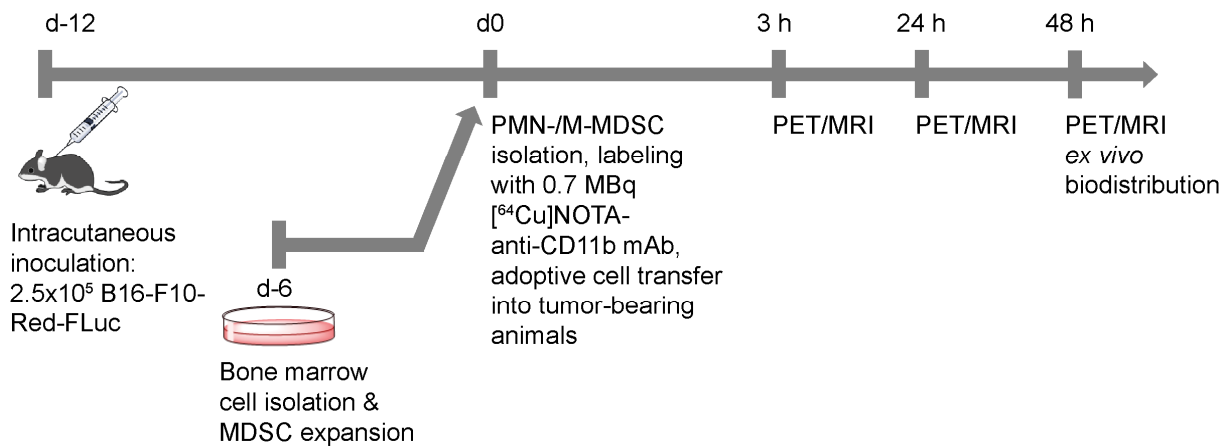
d-12

d0

3 h

24 h

48 h

Intracutaneous inoculation: $2.5x10^5$ B16-F10-Red-FLuc

d-6

Bone marrow cell isolation & MDSC expansion

PMN-/M-MDSC isolation, labeling with 0.7 MBq $[^{64}Cu]$NOTA-anti-CD11b mAb, adoptive cell transfer into tumor-bearing animals

PET/MRI

PET/MRI

PET/MRI
ex vivo biodistribution